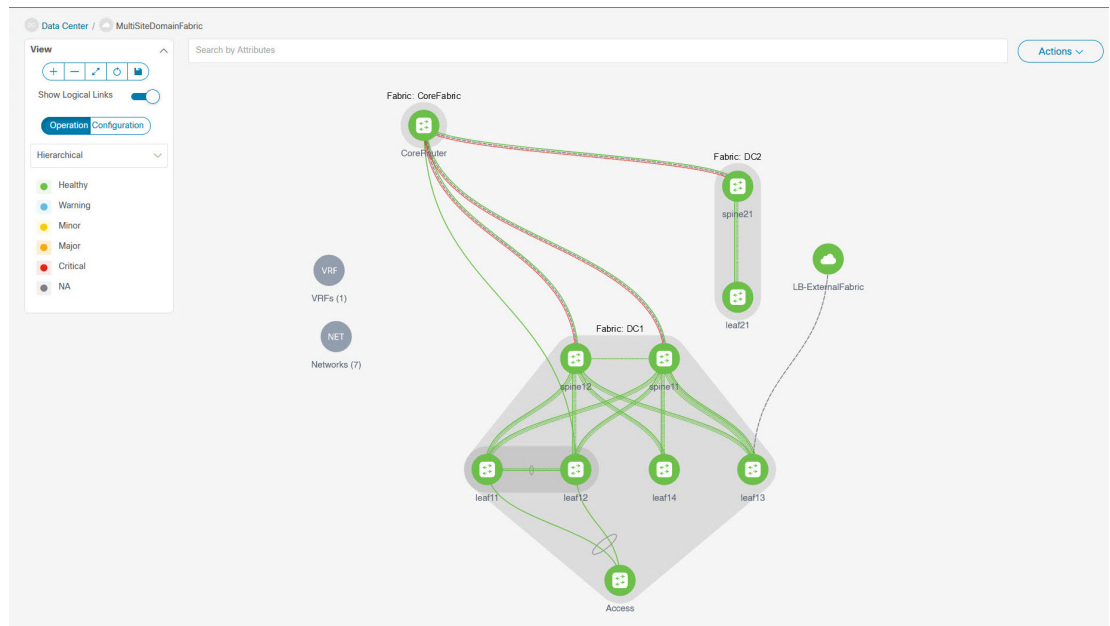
Data Center / MultiSiteDomainFabric

View

Show Logical Links

Operation Configuration

Hierarchical

Healthy
Warning
Minor
Major
Critical
NA

Search by Attributes

Actions

Fabric: CoreFabric

CoreRouter

Fabric: DC2

spine21

leaf21

LB-ExternalFabric

VRF

VRFs (1)

NET

Networks (7)

Fabric: DC1

spine12

spine11

leaf11

leaf12

leaf14

leaf13

Access